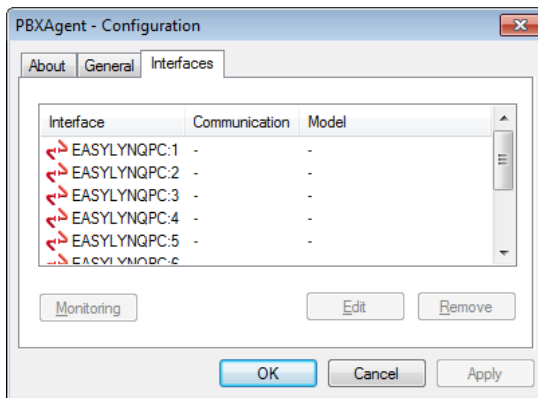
PBXAgent - Configuration

About | General | Interfaces

| Interface | Communication | Model |
|---|---|---|
| EASYLYNQPC:1 | - | - |
| EASYLYNQPC:2 | - | - |
| EASYLYNQPC:3 | - | - |
| EASYLYNQPC:4 | - | - |
| EASYLYNQPC:5 | - | - |
| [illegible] | | |

Monitoring
Edit
Remove

OK
Cancel
Apply